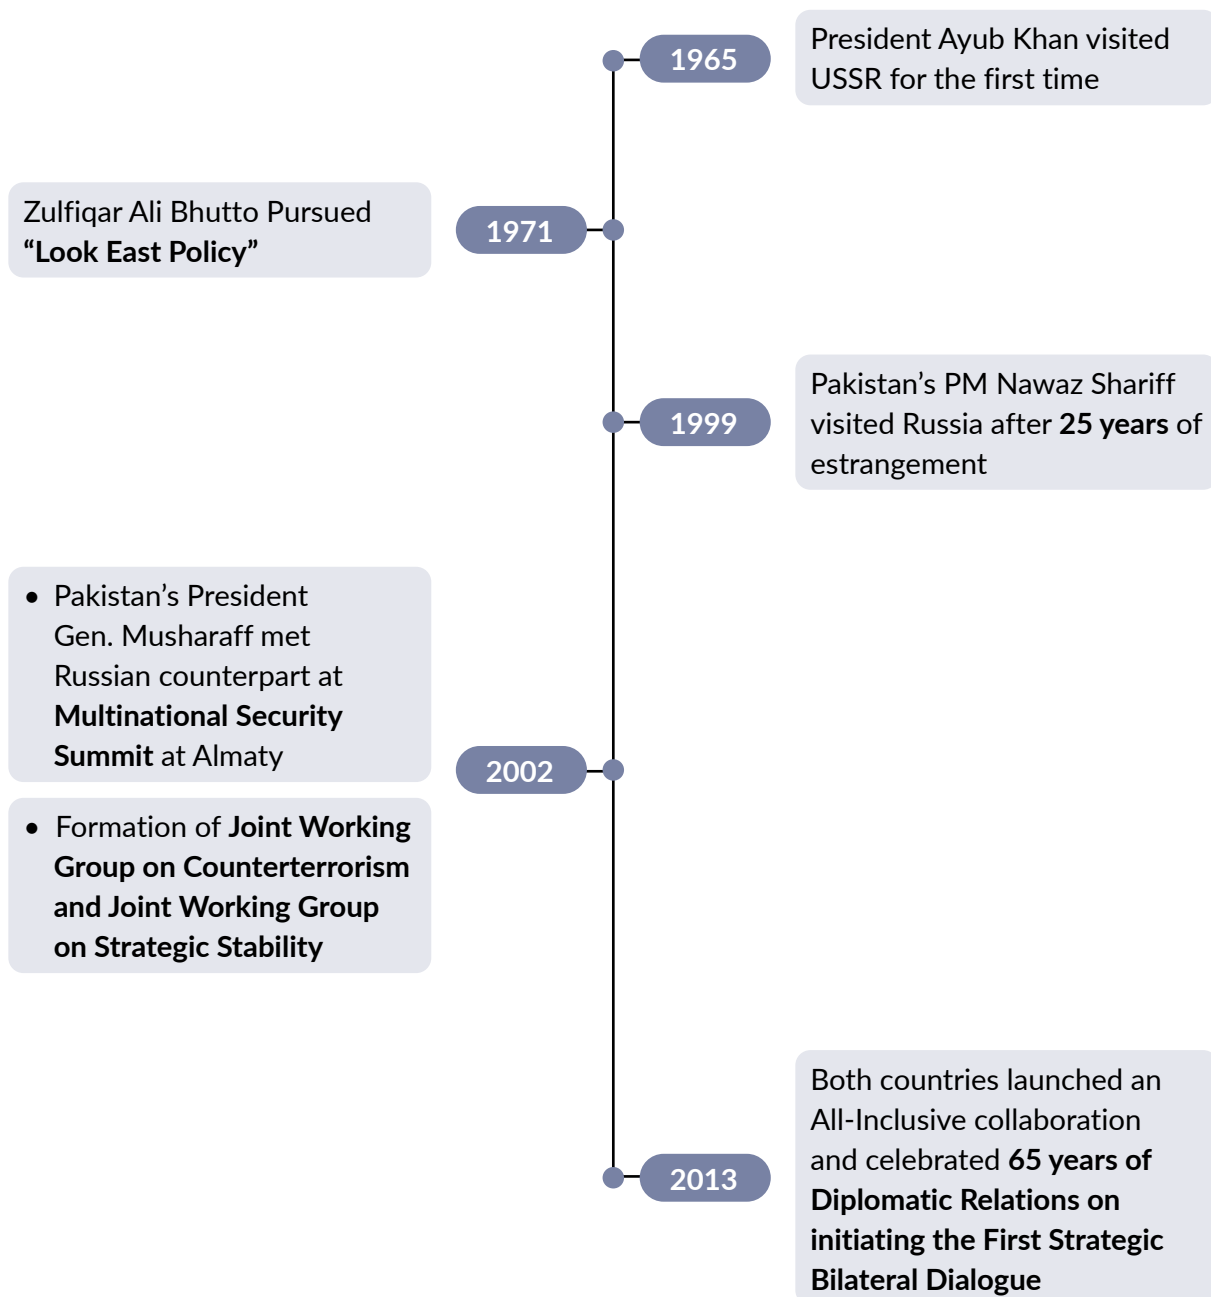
1965

President Ayub Khan visited USSR for the first time

Zulfiqar Ali Bhutto Pursued "Look East Policy"

1971

1999

Pakistan's PM Nawaz Shariff visited Russia after 25 years of estrangement

• Pakistan's President Gen. Musharaff met Russian counterpart at Multinational Security Summit at Almaty

2002

• Formation of Joint Working Group on Counterterrorism and Joint Working Group on Strategic Stability

2013

Both countries launched an All-Inclusive collaboration and celebrated 65 years of Diplomatic Relations on initiating the First Strategic Bilateral Dialogue